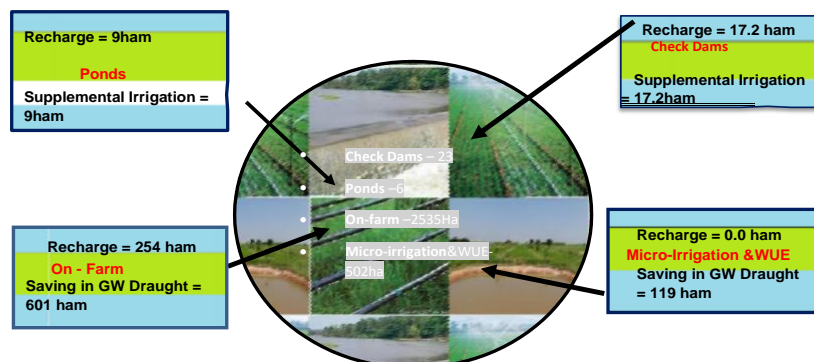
Recharge = 9ham

Ponds

Supplemental Irrigation = 9ham

Recharge = 17.2 ham

Check Dams

Supplemental Irrigation = 17.2ham

Check Dams – 23

Ponds –6

On-farm –2535Ha

Micro-irrigation&WUE-502ha

Recharge = 254 ham

On - Farm

Saving in GW Draught = 601 ham

Recharge = 0.0 ham

Micro-Irrigation &WUE

Saving in GW Draught = 119 ham